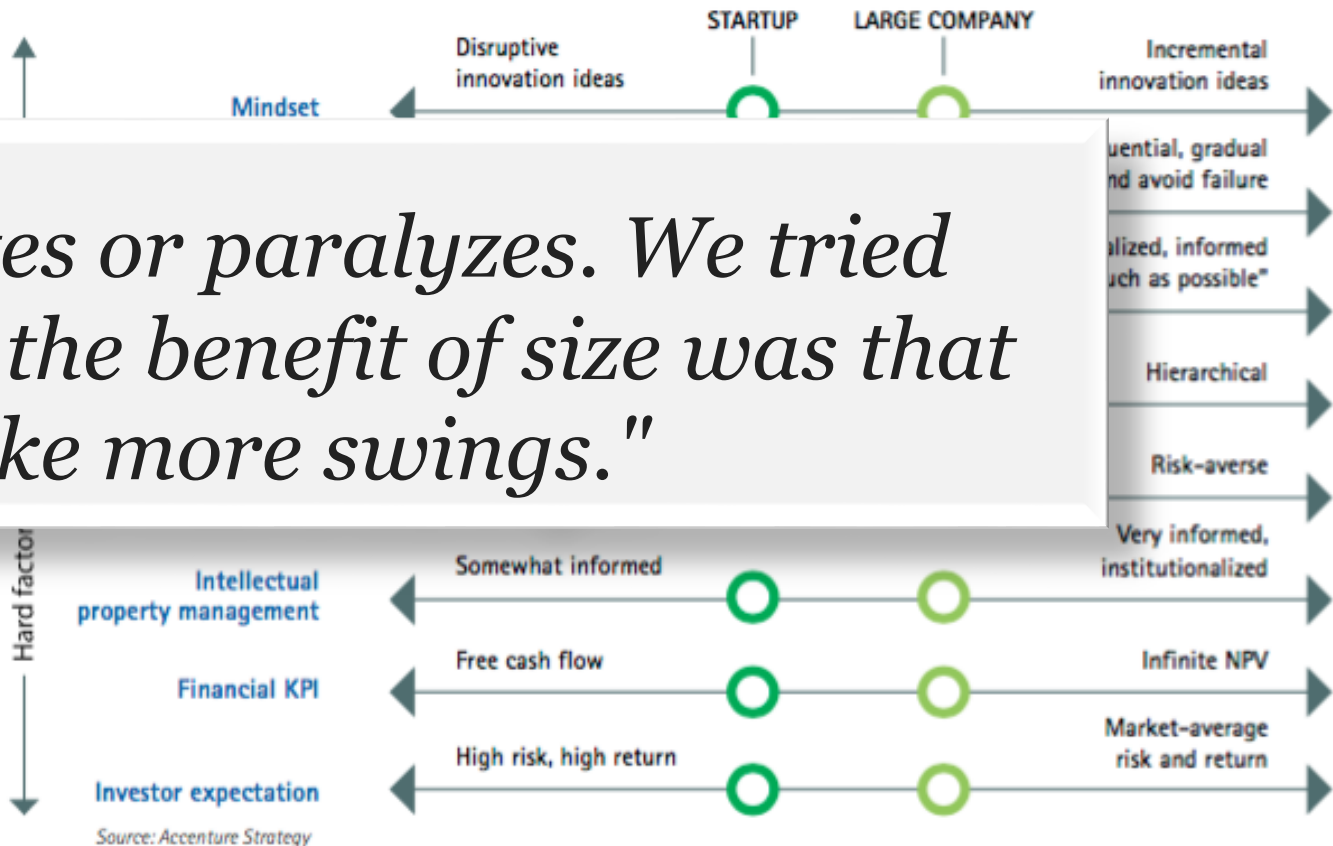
STARTUP

LARGE COMPANY

Disruptive innovation ideas

Incremental innovation ideas

Mindset

uential, gradual nd avoid failure

lized, informed ich as possible"

Hierarchical

Risk-averse

es or paralyzes. We tried the benefit of size was that ke more swings."

Hard factor

Intellectual property management

Somewhat informed

Very informed, institutionalized

Financial KPI

Free cash flow

Infinite NPV

Investor expectation

High risk, high return

Market-average risk and return

Source: Accenture Strategy